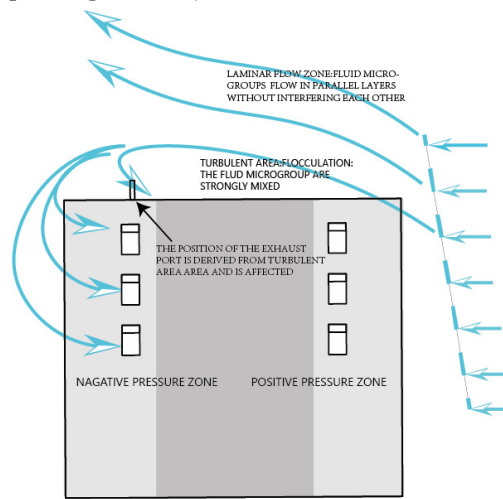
LAMINAR FLOW ZONE:FLUID MICRO-GROUPS FLOW IN PARALLEL LAYERS WITHOUT INTERFERING EACH OTHER

TURBULENT AREA:FLOCCULATION: THE FLUD MICROGROUP ARE STRONGLY MIXED

THE POSITION OF THE EXHAUST PORT IS DERIVED FROM TURBULENT AREA AREA AND IS AFFECTED

NAGATIVE PRESSURE ZONE

POSITIVE PRESSURE ZONE